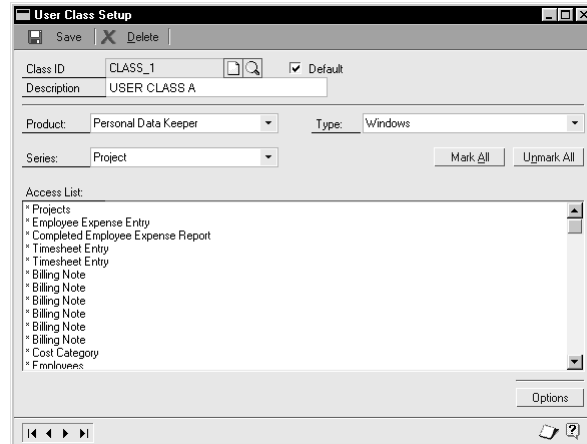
User Class Setup

Save Delete

Class ID CLASS_1
Default
Description USER CLASS A

Product: Personal Data Keeper
Type: Windows

Series: Project
Mark All
Unmark All

Access List:
* Projects
* Employee Expense Entry
* Completed Employee Expense Report
* Timesheet Entry
* Timesheet Entry
* Billing Note
* Billing Note
* Billing Note
* Billing Note
* Billing Note
* Billing Note
* Cost Category
* Employees

Options